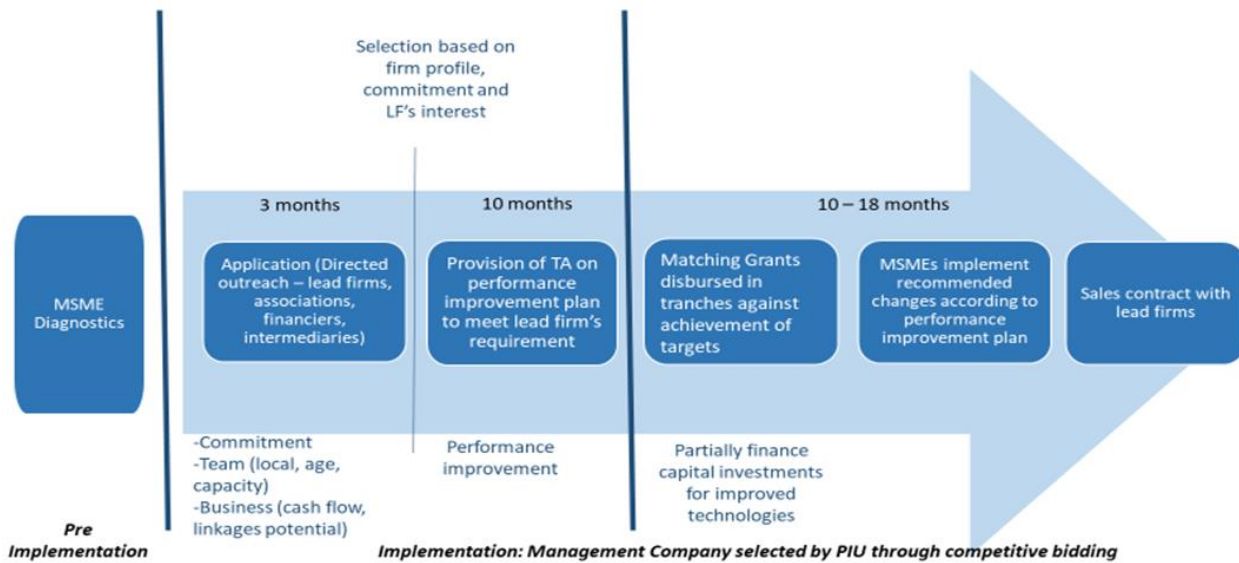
Selection based on firm profile, commitment and LF's interest

MSME Diagnostics

3 months

Application (Directed outreach – lead firms, associations, financiers, intermediaries)

10 months

Provision of TA on performance improvement plan to meet lead firm's requirement

10 – 18 months

Matching Grants disbursed in tranches against achievement of targets

MSMEs implement recommended changes according to performance improvement plan

Sales contract with lead firms

-Commitment
-Team (local, age, capacity)
-Business (cash flow, linkages potential)

Performance improvement

Partially finance capital investments for improved technologies

Pre Implementation

Implementation: Management Company selected by PIU through competitive bidding